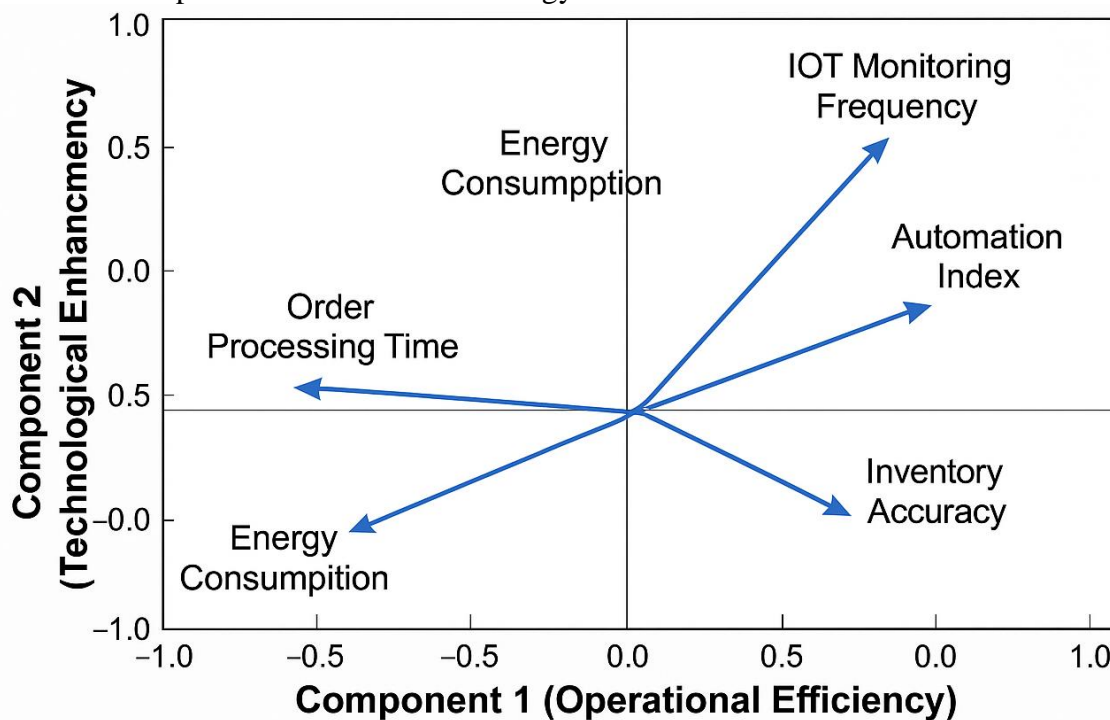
1.0
0.5
0.0
0.5
−0.0
−1.0

Component 2 (Technological Enhancmency

IOT Monitoring Frequency

Energy Consumpption

Automation Index

Order Processing Time

Inventory Accuracy

Energy Consumpition

−1.0
−0.5
−0.5
0.0
0.5
0.0
1.0

Component 1 (Operational Efficiency)